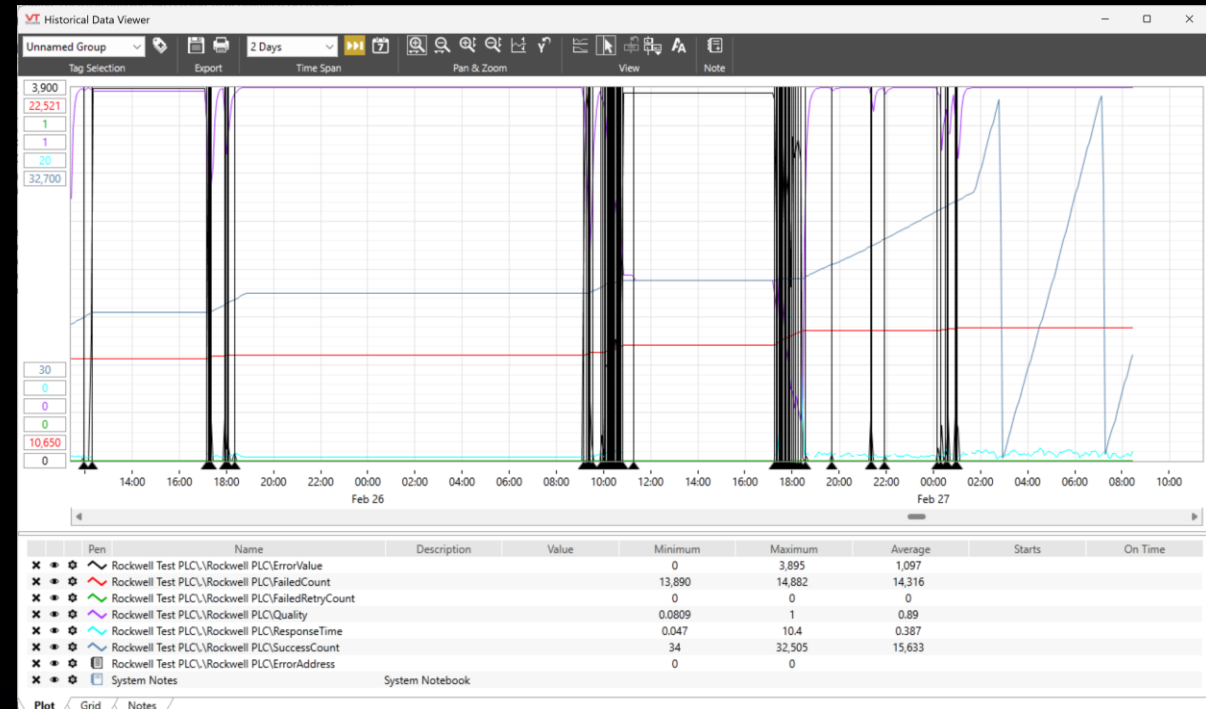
VT Historical Data Viewer

Unnamed Group
Tag Selection
Export
2 Days
Time Span
Pan & Zoom
View
Note

3,900
22,521
1
1
20
32,700

30
0
0
0
10,650
0

14:00 16:00 18:00 20:00 22:00 00:00 02:00 04:00 06:00 08:00 10:00 12:00 14:00 16:00 18:00 20:00 22:00 00:00 02:00 04:00 06:00 08:00 10:00
Feb 26
Feb 27

| | | | Pen | Name | Description | Value | Minimum | Maximum | Average | Starts | On Time |
|---|---|---|---|---|---|---|---|---|---|---|---|
| ✕ | | | | Rockwell Test PLC\\Rockwell PLC\ErrorValue | | | 0 | 3,895 | 1,097 | | |
| ✕ | | | | Rockwell Test PLC\\Rockwell PLC\FailedCount | | | 13,890 | 14,882 | 14,316 | | |
| ✕ | | | | Rockwell Test PLC\\Rockwell PLC\FailedRetryCount | | | 0 | 0 | 0 | | |
| ✕ | | | | Rockwell Test PLC\\Rockwell PLC\Quality | | | 0.0809 | 1 | 0.89 | | |
| ✕ | | | | Rockwell Test PLC\\Rockwell PLC\ResponseTime | | | 0.047 | 10.4 | 0.387 | | |
| ✕ | | | | Rockwell Test PLC\\Rockwell PLC\SuccessCount | | | 34 | 32,505 | 15,633 | | |
| ✕ | | | | Rockwell Test PLC\\Rockwell PLC\ErrorAddress | | | 0 | 0 | | | |
| ✕ | | | | System Notes | System Notebook | | | | | | |

Plot Grid Notes